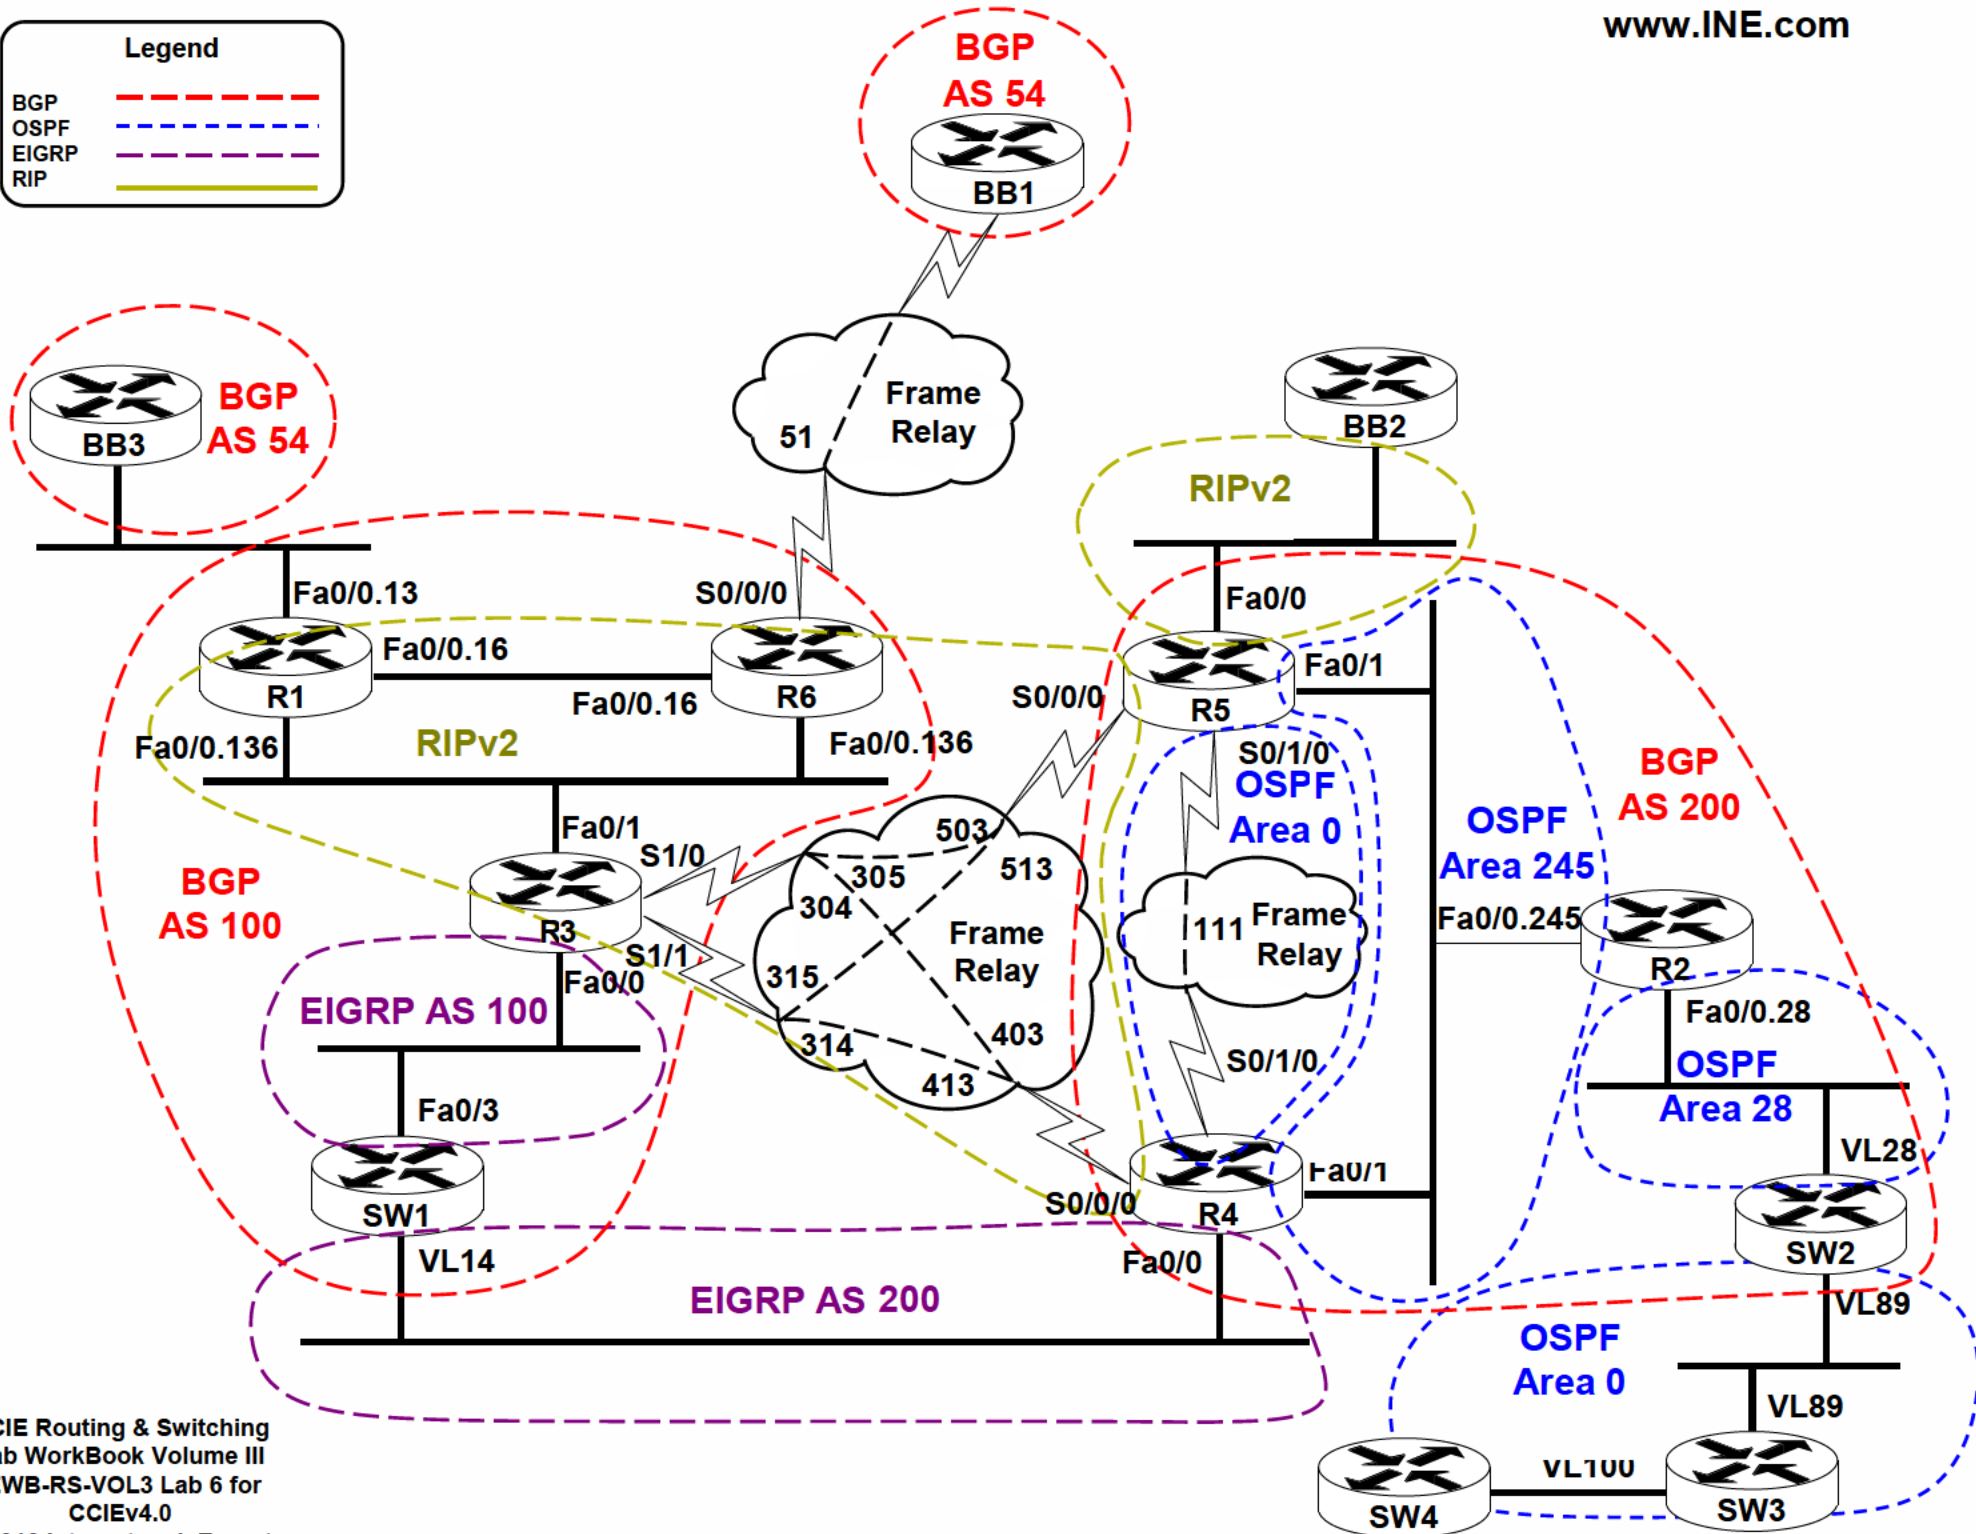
Legend
BGP
OSPF
EIGRP
RIP

www.INE.com

BGP
AS 54
BB1

Frame Relay
51

BGP
AS 54
BB3

BB2
RIPv2

Fa0/0.13
S0/0/0
R1
Fa0/0.16
Fa0/0.16
R6
Fa0/0.136
RIPv2
Fa0/0.136

Fa0/0
R5
Fa0/1
S0/0/0
S0/1/0
OSPF
Area 0

OSPF
Area 245
BGP
AS 200

Fa0/1
R3
S1/0
S1/1
Fa0/0
503
305
513
304
Frame Relay
315
403
314
413

BGP
AS 100

EIGRP AS 100
Fa0/3
SW1
VL14

111
Frame
Relay
S0/1/0

Fa0/0.245
R2
Fa0/0.28
OSPF
Area 28
VL28

Fa0/1
S0/0/0
R4
Fa0/0

SW2
VL89

EIGRP AS 200

OSPF
Area 0
VL89

SW4
VL100
SW3

CIE Routing & Switching
ab WorkBook Volume III
WB-RS-VOL3 Lab 6 for
CCIEv4.0